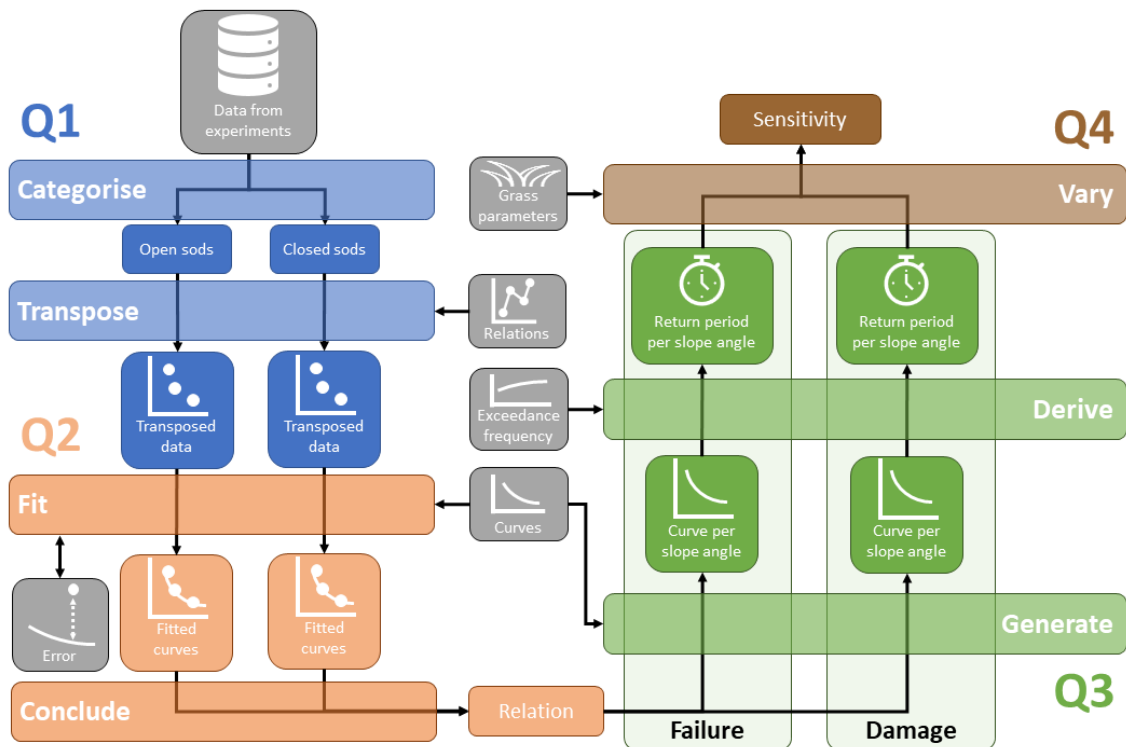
Data from experiments

Q1

Categorise

Open sods

Closed sods

Transpose

Relations

Transposed data

Transposed data

Q2

Fit

Curves

Error

Fitted curves

Fitted curves

Conclude

Relation

Sensitivity

Q4

Grass parameters

Vary

Return period per slope angle

Return period per slope angle

Exceedance frequency

Derive

Curve per slope angle

Curve per slope angle

Generate

Q3

Failure

Damage